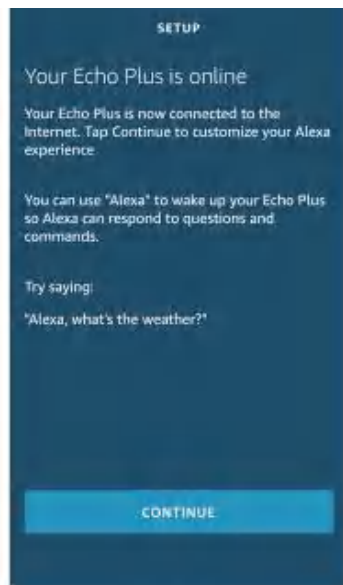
SETUP

Your Echo Plus is online

Your Echo Plus is now connected to the Internet. Tap Continue to customize your Alexa experience.

You can use "Alexa" to wake up your Echo Plus so Alexa can respond to questions and commands.

Try saying:

"Alexa, what's the weather?"

CONTINUE